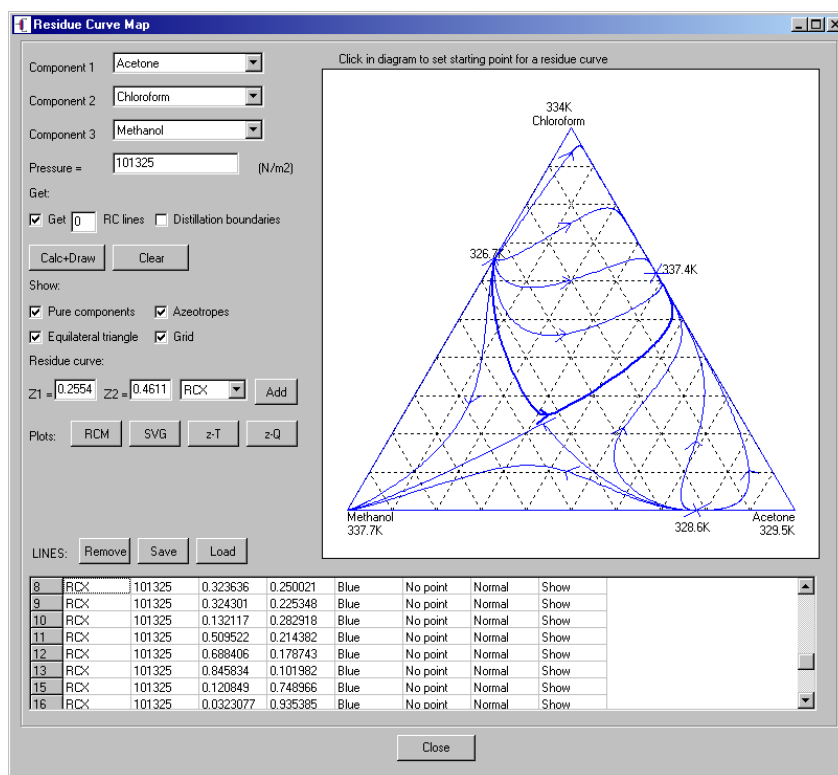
Residue Curve Map

Component 1 Acetone
Component 2 Chloroform
Component 3 Methanol
Pressure = 101325 (N/m2)
Get:
Get 0 RC lines
Distillation boundaries
Calc+Draw
Clear
Show:
Pure components
Azeotropes
Equilateral triangle
Grid
Residue curve:
Z1 = 0.2554 Z2 = 0.4611 RCX Add
Plots: RCM SVG z-T z-Q

Click in diagram to set starting point for a residue curve

334K
Chloroform
326.7
337.4K
Methanol
337.7K
328.6K
Acetone
329.5K

LINES: Remove Save Load

| 8 | RCX | 101325 | 0.323636 | 0.250021 | Blue | No point | Normal | Show |
|---|---|---|---|---|---|---|---|---|
| 9 | RCX | 101325 | 0.324301 | 0.225348 | Blue | No point | Normal | Show |
| 10 | RCX | 101325 | 0.132117 | 0.282918 | Blue | No point | Normal | Show |
| 11 | RCX | 101325 | 0.509522 | 0.214382 | Blue | No point | Normal | Show |
| 12 | RCX | 101325 | 0.688406 | 0.178743 | Blue | No point | Normal | Show |
| 13 | RCX | 101325 | 0.845834 | 0.101982 | Blue | No point | Normal | Show |
| 15 | RCX | 101325 | 0.120849 | 0.748966 | Blue | No point | Normal | Show |
| 16 | RCX | 101325 | 0.0323077 | 0.935385 | Blue | No point | Normal | Show |

Close